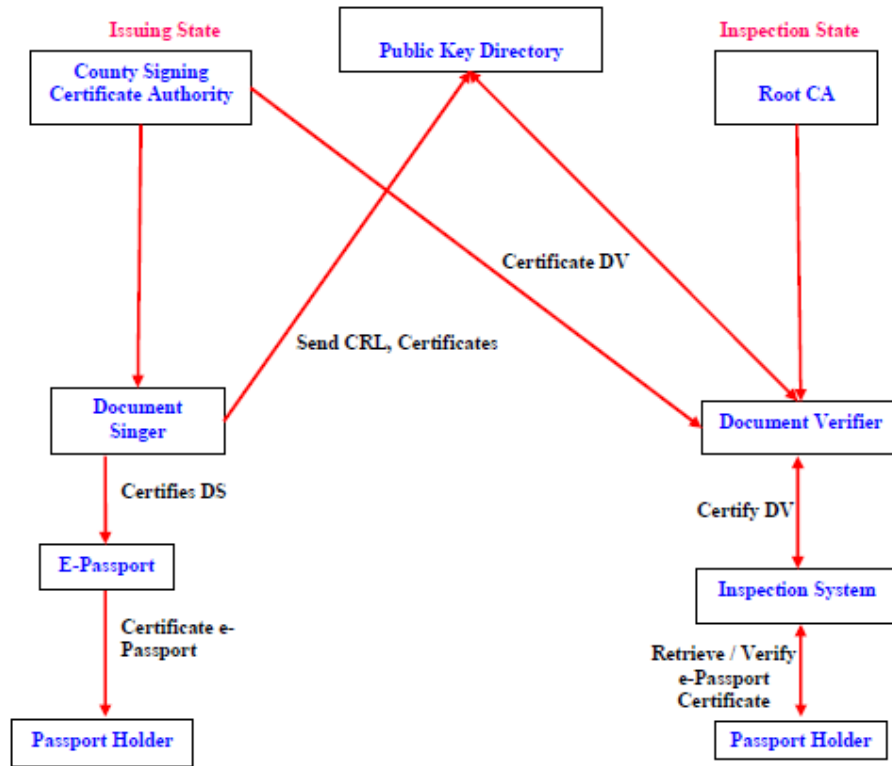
Issuing State

Public Key Directory

Inspection State

County Signing Certificate Authority

Root CA

Certificate DV

Send CRL, Certificates

Document Singer

Document Verifier

Certifies DS

Certify DV

E-Passport

Inspection System

Certificate e-Passport

Retrieve / Verify e-Passport Certificate

Passport Holder

Passport Holder